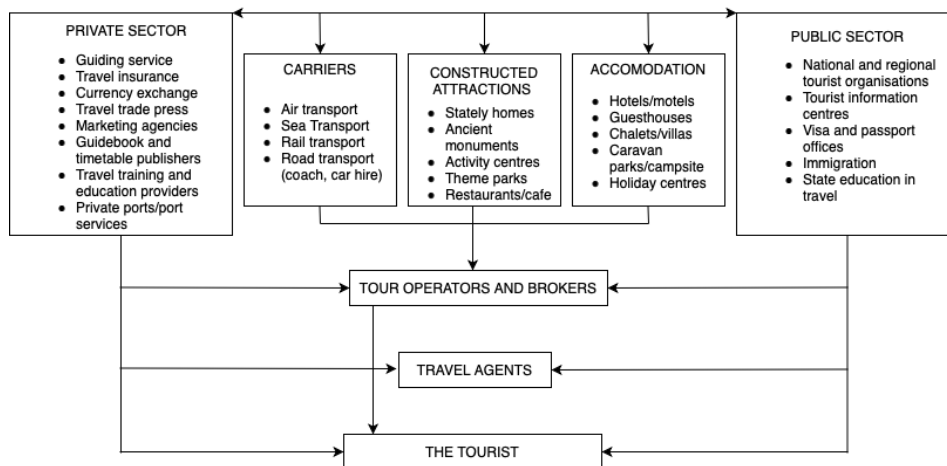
PRIVATE SECTOR

- Guiding service
- Travel insurance
- Currency exchange
- Travel trade press
- Marketing agencies
- Guidebook and timetable publishers
- Travel training and education providers
- Private ports/port services

CARRIERS

- Air transport
- Sea Transport
- Rail transport
- Road transport (coach, car hire)

CONSTRUCTED ATTRACTIONS

- Stately homes
- Ancient monuments
- Activity centres
- Theme parks
- Restaurants/cafe

ACCOMODATION

- Hotels/motels
- Guesthouses
- Chalets/villas
- Caravan parks/campsite
- Holiday centres

PUBLIC SECTOR

- National and regional tourist organisations
- Tourist information centres
- Visa and passport offices
- Immigration
- State education in travel

TOUR OPERATORS AND BROKERS

TRAVEL AGENTS

THE TOURIST